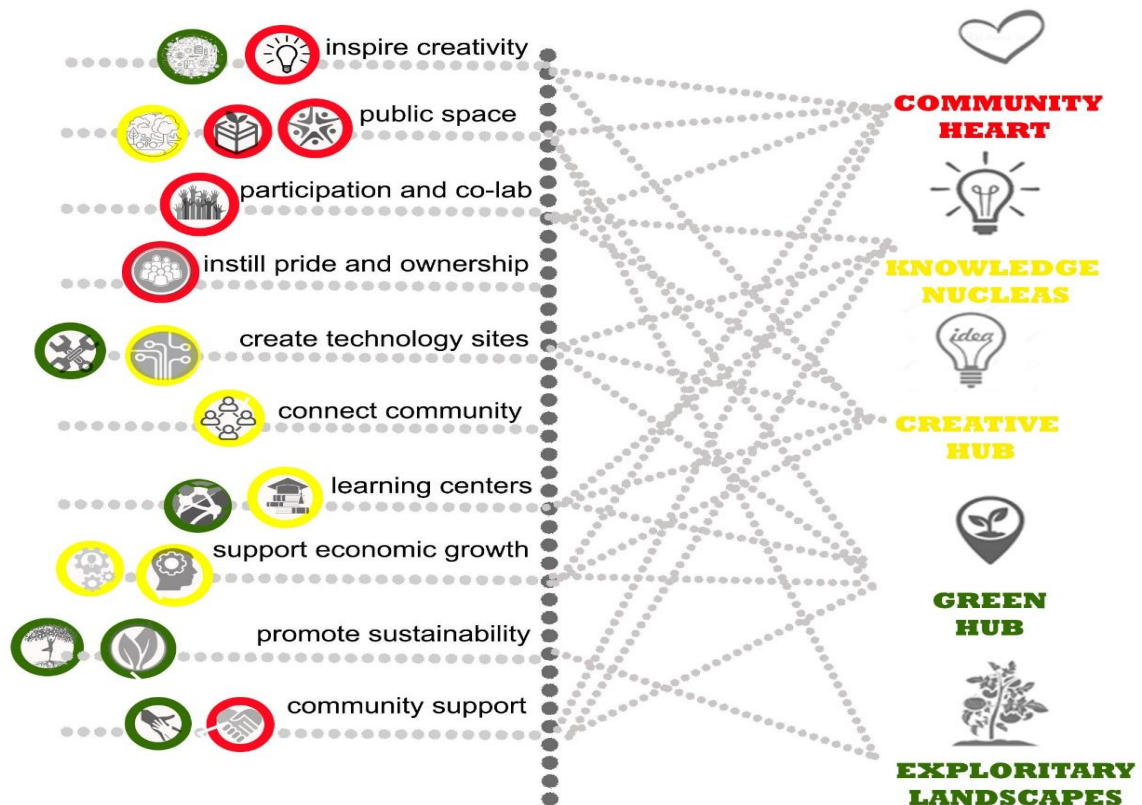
inspire creativity
public space
participation and co-lab
instill pride and ownership
create technology sites
connect community
learning centers
support economic growth
promote sustainability
community support

COMMUNITY HEART
KNOWLEDGE NUCLEAS
idea
CREATIVE HUB
GREEN HUB
EXPLORITARY LANDSCAPES